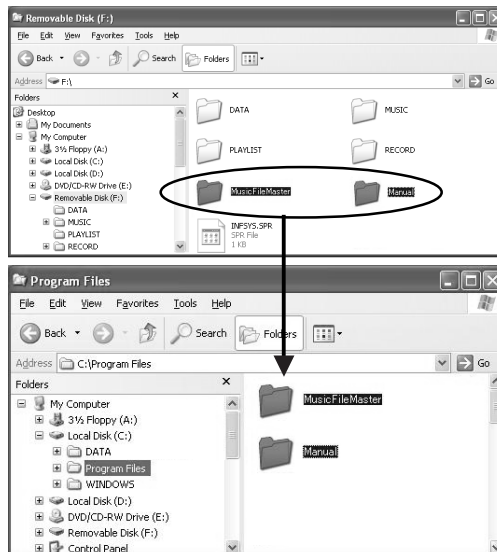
Removable Disk (F:)

File Edit View Favorites Tools Help

Back Search Folders

Address F:\

Go

Folders ×

Desktop
My Documents
My Computer
3½ Floppy (A:)
Local Disk (C:)
Local Disk (D:)
DVD/CD-RW Drive (E:)
Removable Disk (F:)
DATA
MUSIC
PLAYLIST
RECORD

DATA

MUSIC

PLAYLIST

RECORD

MusicFileMaster

Manual

INFSYS.SPR
SPR File
1 KB

Program Files

File Edit View Favorites Tools Help

Back Search Folders

Address C:\Program Files

Go

Folders ×

My Computer
3½ Floppy (A:)
Local Disk (C:)
DATA
Program Files
WINDOWS
Local Disk (D:)
DVD/CD-RW Drive (E:)
Removable Disk (F:)
Control Panel

MusicFileMaster

Manual